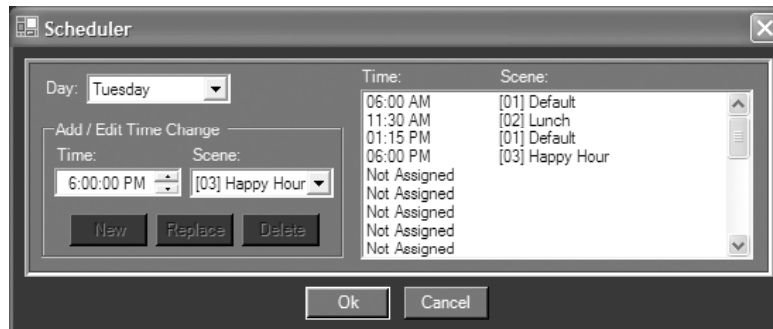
Scheduler

Day: Tuesday

Add / Edit Time Change
Time: Scene:
6:00:00 PM [03] Happy Hour

New Replace Delete

| Time: | Scene: |
|---|---|
| 06:00 AM | [01] Default |
| 11:30 AM | [02] Lunch |
| 01:15 PM | [01] Default |
| 06:00 PM | [03] Happy Hour |
| Not Assigned | |
| Not Assigned | |
| Not Assigned | |
| Not Assigned | |
| Not Assigned | |

Ok Cancel